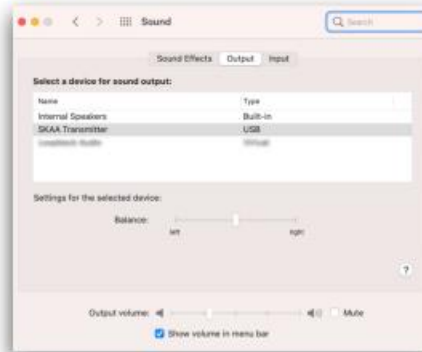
Sound

Search

Sound Effects Output Input

Select a device for sound output:

| Name | Type |
|---|---|
| Internal Speakers | Built-in |
| SKAA Transmitter | USB |
| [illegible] | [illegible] |

Settings for the selected device:

Balance:

left right

?

Output volume: Mute

Show volume in menu bar